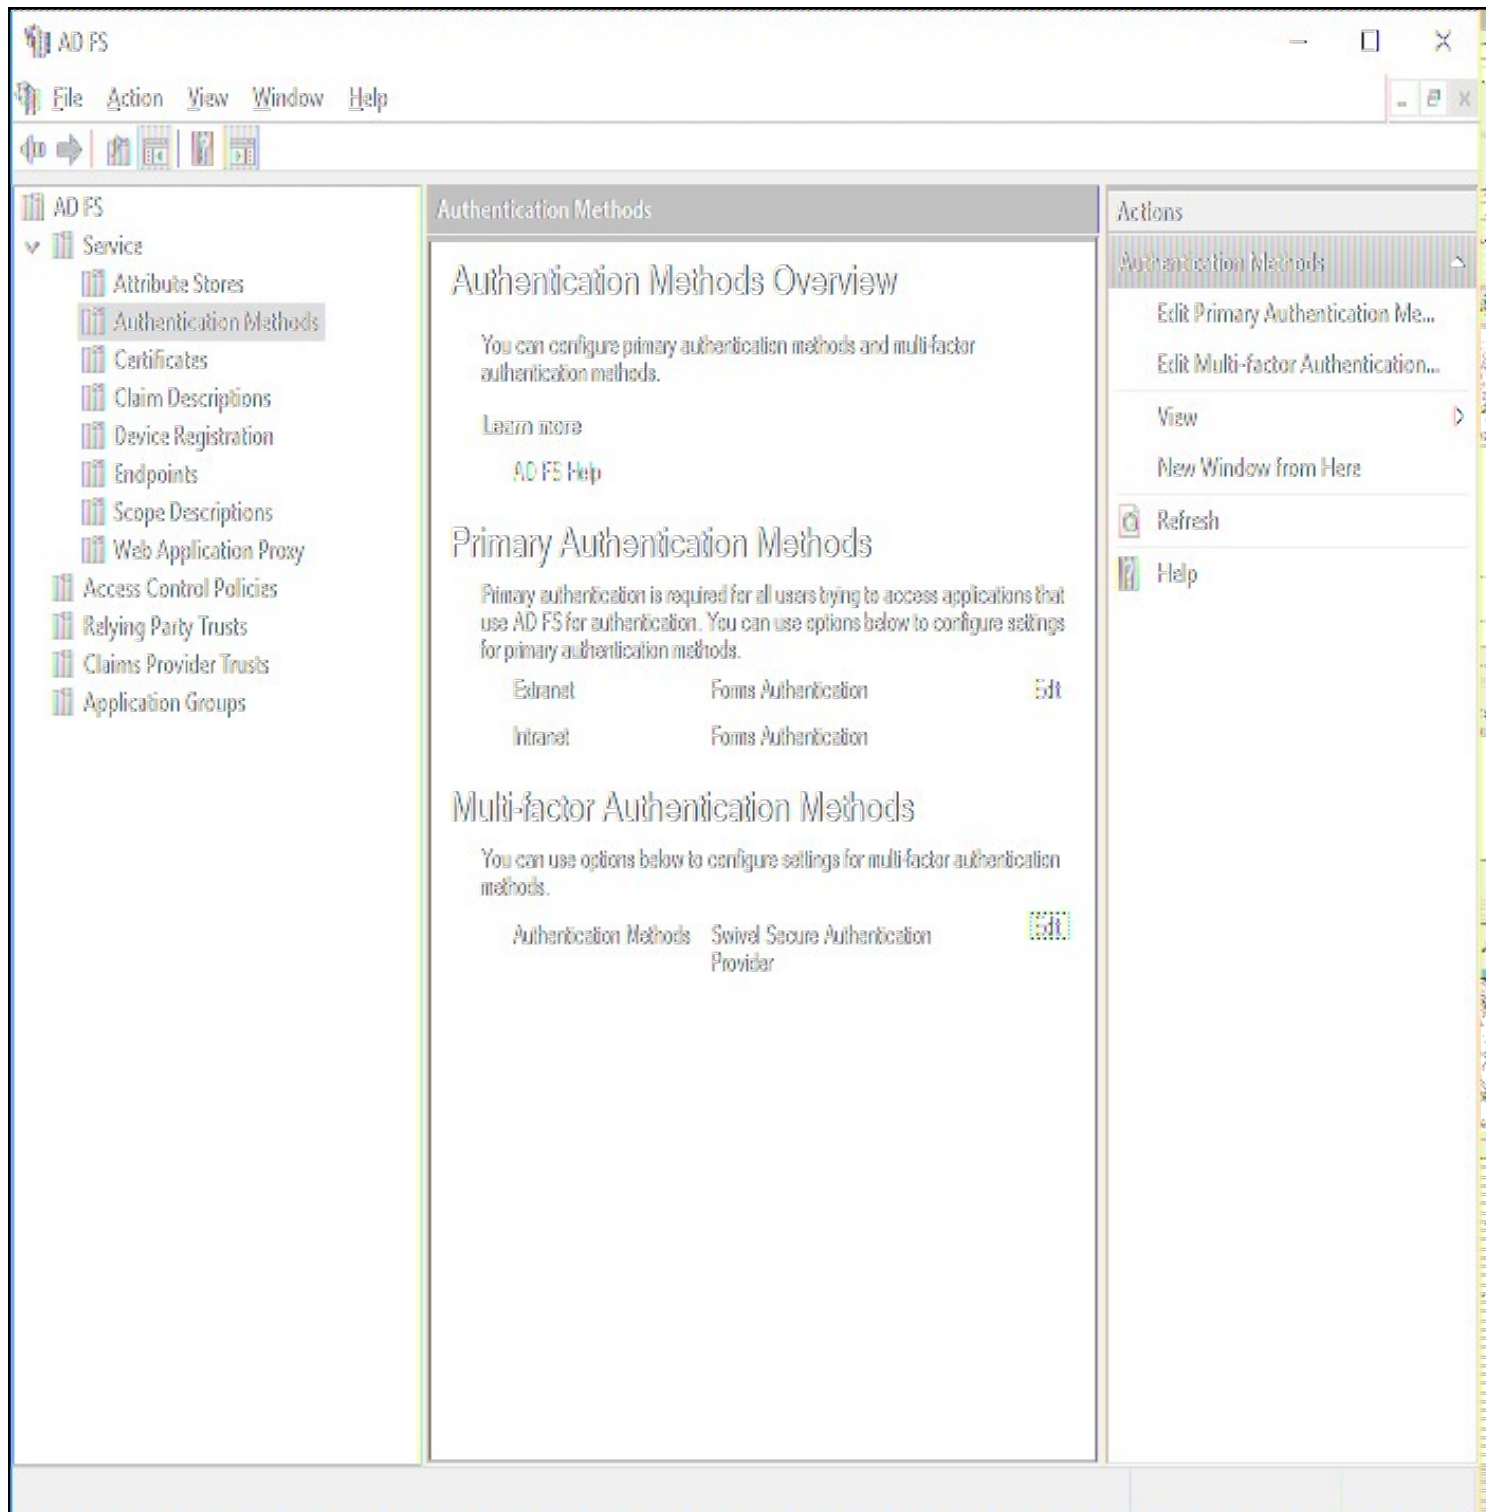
AD FS

File Action View Window Help

AD FS
Service
Attribute Stores
Authentication Methods
Certificates
Claim Descriptions
Device Registration
Endpoints
Scope Descriptions
Web Application Proxy
Access Control Policies
Relying Party Trusts
Claims Provider Trusts
Application Groups

Authentication Methods

Authentication Methods Overview

You can configure primary authentication methods and multi-factor authentication methods.

Learn more

AD FS Help

Primary Authentication Methods

Primary authentication is required for all users trying to access applications that use AD FS for authentication. You can use options below to configure settings for primary authentication methods.

| | | |
|---|---|---|
| Extranet | Forms Authentication | Edit |
| Intranet | Forms Authentication | |

Multi-factor Authentication Methods

You can use options below to configure settings for multi-factor authentication methods.

| | | |
|---|---|---|
| Authentication Methods | Swivel Secure Authentication Provider | Edit |

Actions

Authentication Methods

Edit Primary Authentication Me...

Edit Multi-factor Authentication...

View

New Window from Here

Refresh

Help